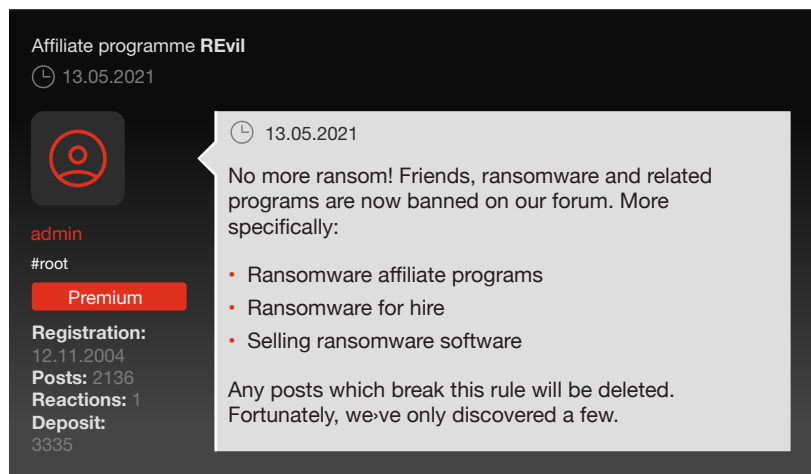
Affiliate programme **REvil**

13.05.2021

admin

#root

Premium

**Registration:** 12.11.2004

**Posts:** 2136

**Reactions:** 1

**Deposit:** 3335

13.05.2021

No more ransom! Friends, ransomware and related programs are now banned on our forum. More specifically:

- Ransomware affiliate programs
- Ransomware for hire
- Selling ransomware software

Any posts which break this rule will be deleted. Fortunately, we›ve only discovered a few.